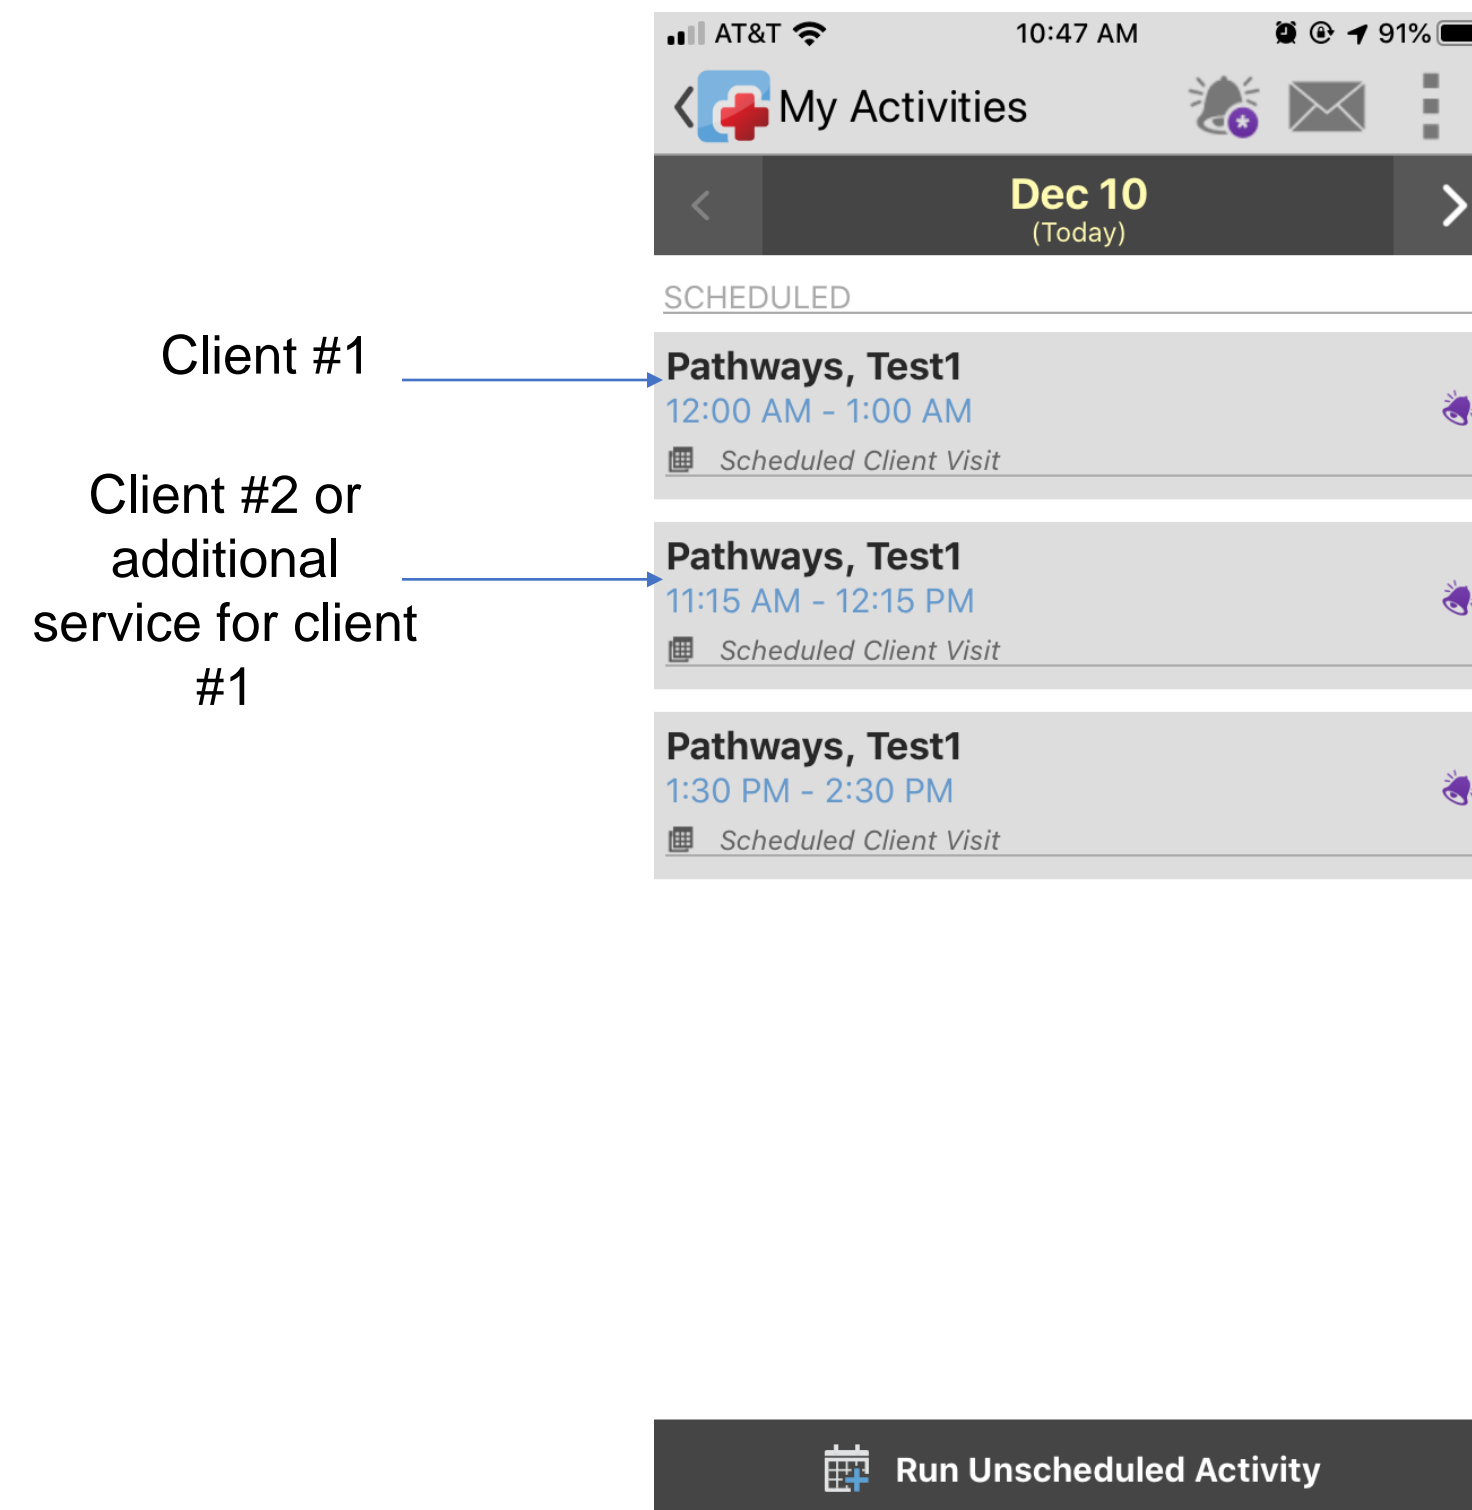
AT&T 10:47 AM 91%

My Activities

Dec 10
(Today)

SCHEDULED

Client #1

Pathways, Test1
12:00 AM - 1:00 AM
Scheduled Client Visit

Client #2 or additional service for client #1

Pathways, Test1
11:15 AM - 12:15 PM
Scheduled Client Visit

Pathways, Test1
1:30 PM - 2:30 PM
Scheduled Client Visit

Run Unscheduled Activity